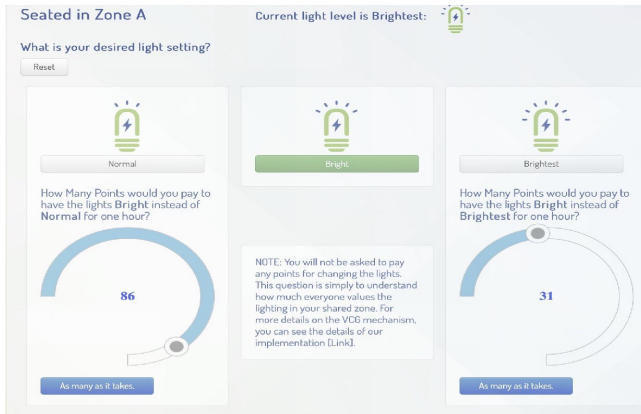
Seated in Zone A

Current light level is Brightest:

What is your desired light setting?

Reset

Normal

Bright

Brightest

How Many Points would you pay to have the lights **Bright** instead of **Normal** for one hour?

86

As many as it takes.

NOTE: You will not be asked to pay any points for changing the lights. This question is simply to understand how much everyone values the lighting in your shared zone. For more details on the VCG mechanism, you can see the details of our implementation [Link].

How Many Points would you pay to have the lights **Bright** instead of **Brightest** for one hour?

31

As many as it takes.